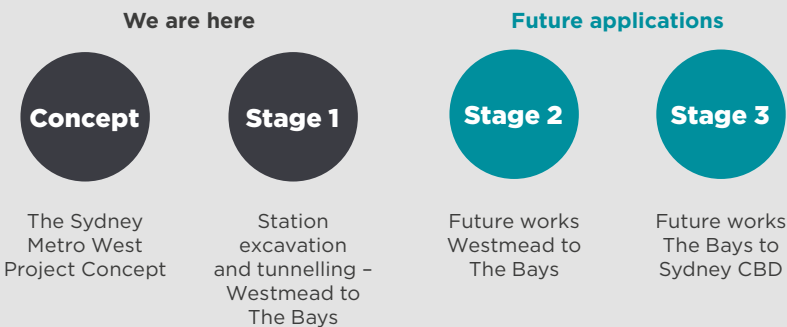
We are here

Future applications

Concept

Stage 1

Stage 2

Stage 3

The Sydney Metro West Project Concept

Station excavation and tunnelling – Westmead to The Bays

Future works Westmead to The Bays

Future works The Bays to Sydney CBD